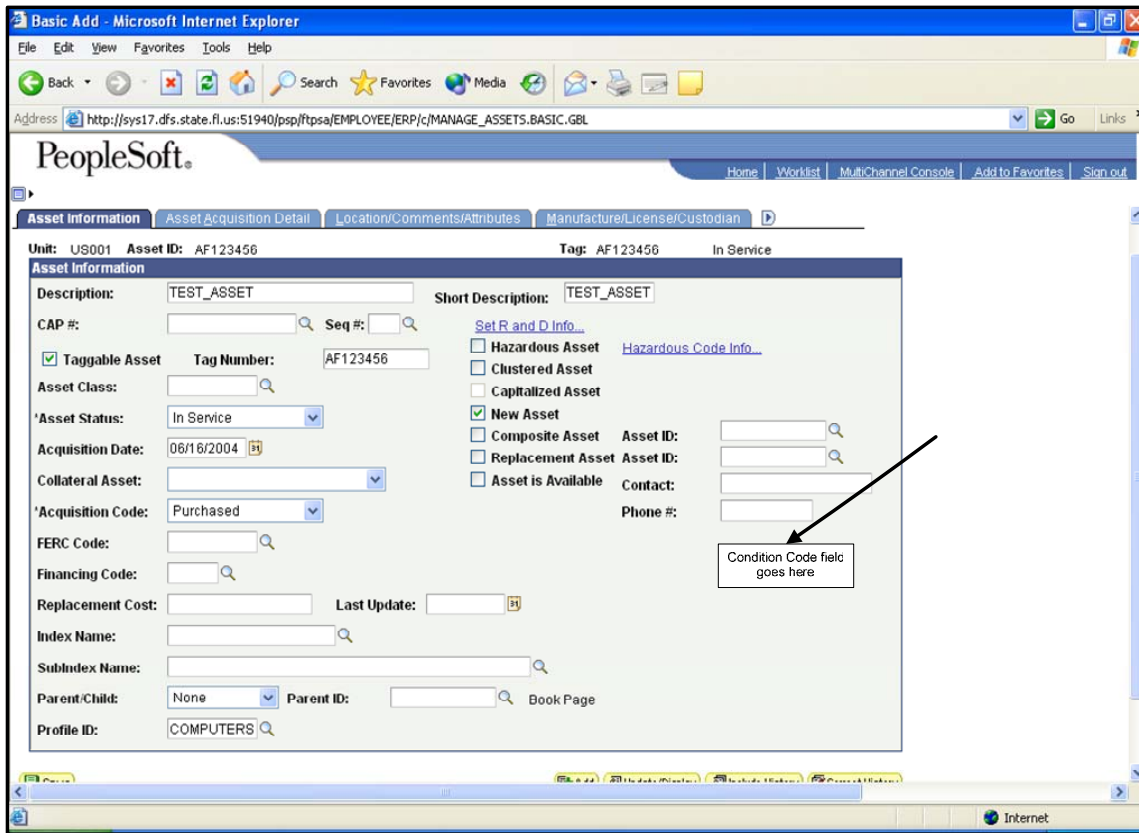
Basic Add - Microsoft Internet Explorer

File Edit View Favorites Tools Help

Back Search Favorites Media

Address http://sys17.dfs.state.fl.us:51940/psp/ftpsa/EMPLOYEE/ERP/c/MANAGE_ASSETS.BASIC.GBL Go Links

PeopleSoft.

Home | Worklist | MultiChannel Console | Add to Favorites | Sign out

Asset Information | Asset Acquisition Detail | Location/Comments/Attributes | Manufacture/License/Custodian

Unit: US001 Asset ID: AF123456 Tag: AF123456 In Service

Asset Information

Description: TEST_ASSET Short Description: TEST_ASSET

CAP #: Seq #: Set R and D Info...

Taggable Asset Tag Number: AF123456

Hazardous Asset Hazardous Code Info...

Clustered Asset

Asset Class:

Capitalized Asset

*Asset Status: In Service

New Asset

Acquisition Date: 06/16/2004

Composite Asset Asset ID:

Replacement Asset Asset ID:

Collateral Asset:

Asset is Available Contact:

*Acquisition Code: Purchased

Phone #:

FERC Code:

Condition Code field goes here

Financing Code:

Replacement Cost: Last Update:

Index Name:

SubIndex Name:

Parent/Child: None Parent ID: Book Page

Profile ID: COMPUTERS

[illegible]

Internet